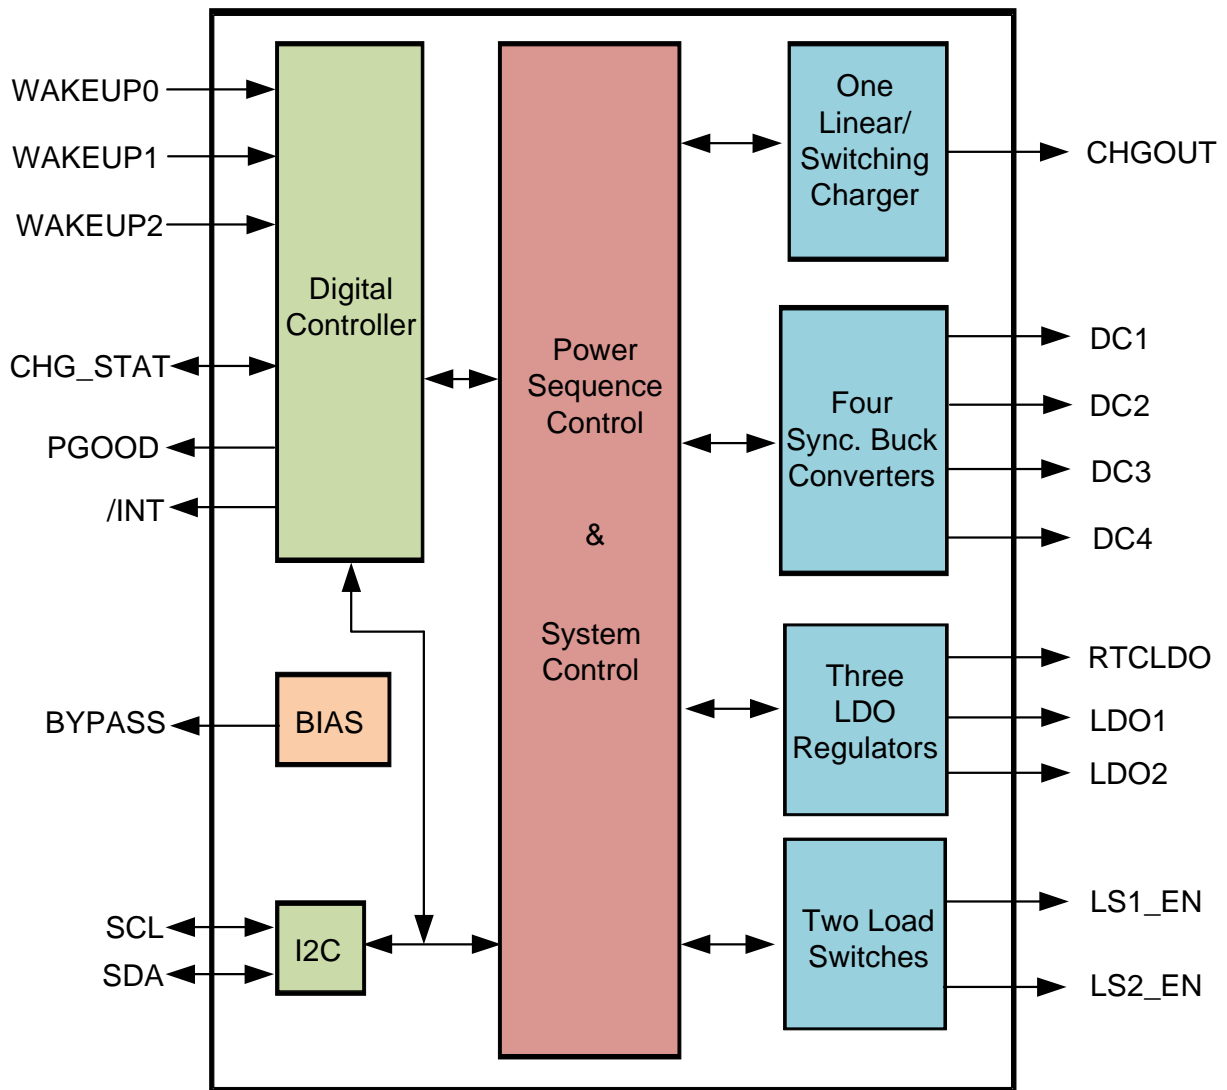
WAKEUP0

WAKEUP1

WAKEUP2

CHG_STAT

PGOOD

/INT

BYPASS

SCL

SDA

Digital Controller

BIAS

I2C

Power Sequence Control

&

System Control

One Linear/ Switching Charger

Four Sync. Buck Converters

Three LDO Regulators

Two Load Switches

CHGOUT

DC1

DC2

DC3

DC4

RTCLDO

LDO1

LDO2

LS1_EN

LS2_EN